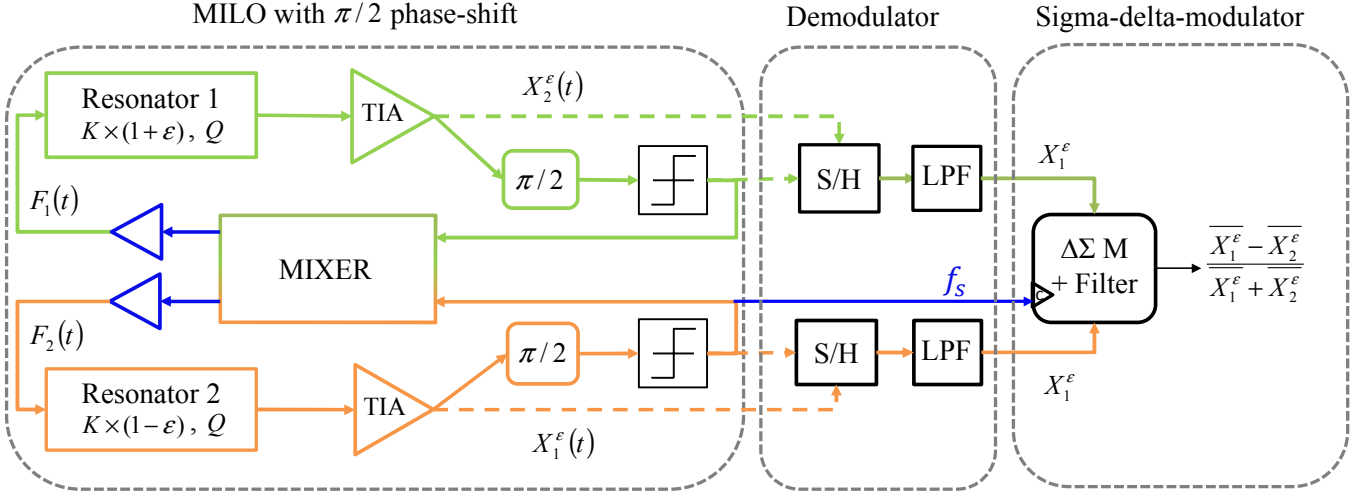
MILO with $\pi/2$ phase-shift

Demodulator

Sigma-delta-modulator

Resonator 1
$K\times(1+\varepsilon)$, $Q$

TIA

$X_2^{\varepsilon}(t)$

$\pi/2$

S/H

LPF

$X_1^{\varepsilon}$

$F_1(t)$

MIXER

$\Delta\Sigma$ M
+ Filter

$\frac{\overline{X_1^{\varepsilon}} - \overline{X_2^{\varepsilon}}}{\overline{X_1^{\varepsilon}} + \overline{X_2^{\varepsilon}}}$

$f_s$

$F_2(t)$

$\pi/2$

S/H

LPF

Resonator 2
$K\times(1-\varepsilon)$, $Q$

TIA

$X_1^{\varepsilon}$

$X_1^{\varepsilon}(t)$